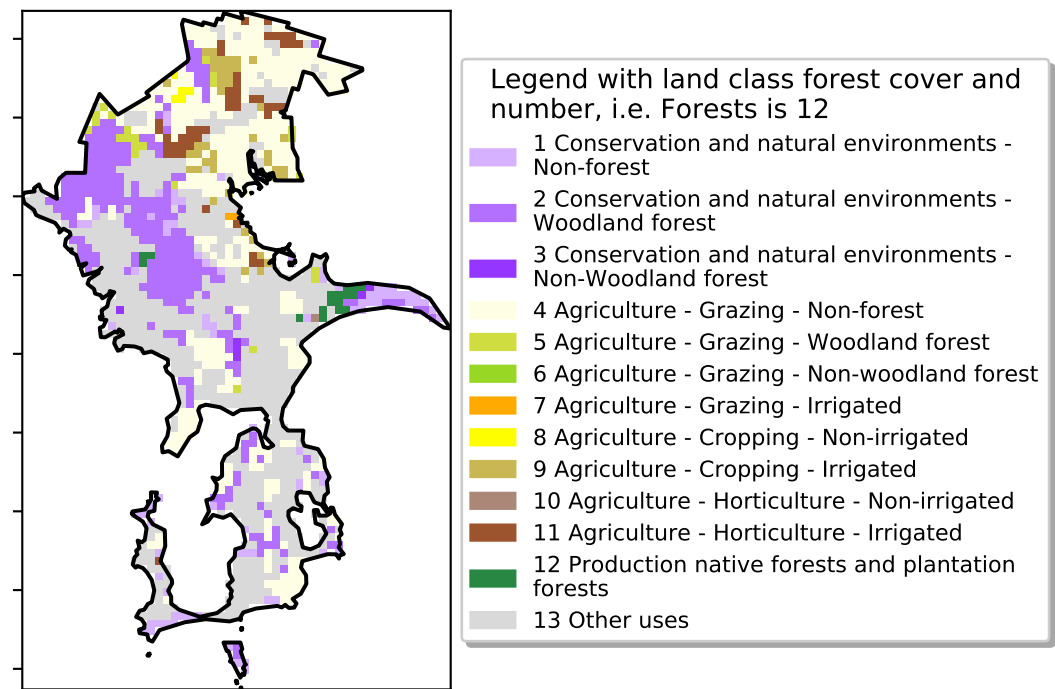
Legend with land class forest cover and number, i.e. Forests is 12

1 Conservation and natural environments - Non-forest

2 Conservation and natural environments - Woodland forest

3 Conservation and natural environments - Non-Woodland forest

4 Agriculture - Grazing - Non-forest

5 Agriculture - Grazing - Woodland forest

6 Agriculture - Grazing - Non-woodland forest

7 Agriculture - Grazing - Irrigated

8 Agriculture - Cropping - Non-irrigated

9 Agriculture - Cropping - Irrigated

10 Agriculture - Horticulture - Non-irrigated

11 Agriculture - Horticulture - Irrigated

12 Production native forests and plantation forests

13 Other uses